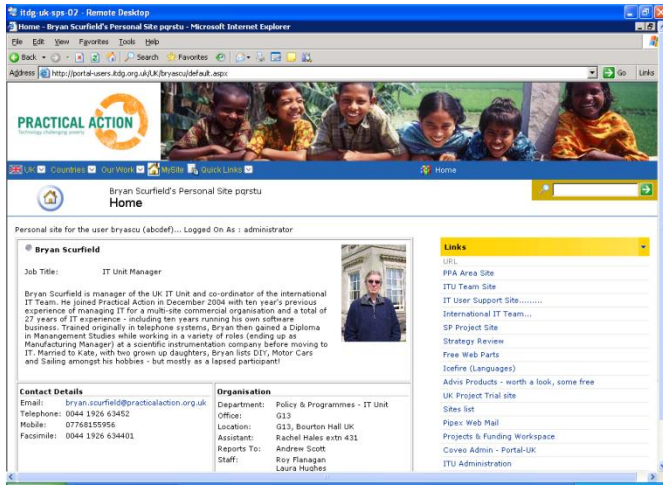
itdg-uk-sps-02 - Remote Desktop

Home - Bryan Scurfield's Personal Site pqrstu - Microsoft Internet Explorer

File Edit View Favorites Tools Help

Back Search Favorites

Address http://portal-users.itdg.org.uk/UK/bryascu/default.aspx Go Links

PRACTICAL ACTION
Technology challenging poverty

UK Countries Our Work MySite Quick Links Home

Bryan Scurfield's Personal Site pqrstu
Home

Personal site for the user bryascu (abcdef)... Logged On As : administrator

Bryan Scurfield

Job Title: IT Unit Manager

Bryan Scurfield is manager of the UK IT Unit and co-ordinator of the international IT Team. He joined Practical Action in December 2004 with ten year's previous experience of managing IT for a multi-site commercial organisation and a total of 27 years of IT experience - including ten years running his own software business. Trained originally in telephone systems, Bryan then gained a Diploma in Management Studies while working in a variety of roles (ending up as Manufacturing Manager) at a scientific instrumentation company before moving to IT. Married to Kate, with two grown up daughters, Bryan lists DIY, Motor Cars and Sailing amongst his hobbies - but mostly as a lapsed participant!

Contact Details
Email: bryan.scurfield@practicalaction.org.uk
Telephone: 0044 1926 63452
Mobile: 07768155956
Facsimile: 0044 1926 634401

Organisation
Department: Policy & Programmes - IT Unit
Office: G13
Location: G13, Bourton Hall UK
Assistant: Rachel Hales extn 431
Reports To: Andrew Scott
Staff: Roy Flanagan
Laura Hughes

Links
URL
PPA Area Site
ITU Team Site
IT User Support Site.........
International IT Team...
SP Project Site
Strategy Review
Free Web Parts
Icefire (Languages)
Advis Products - worth a look, some free
UK Project Trial site
Sites list
Pipex Web Mail
Projects & Funding Workspace
Coveo Admin - Portal-UK
ITU Administration